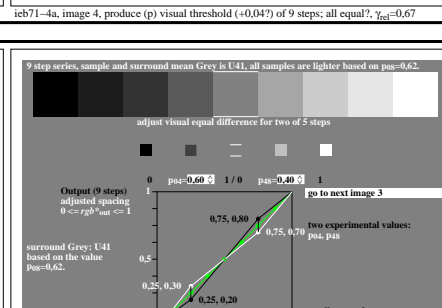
ieb71–4a, image 4, produce (p) visual threshold (+0,04?) of 9 steps; all equal?. $\gamma_{rel}$=0,67

9 step series, sample and surround mean Grey is U41, all samples are lighter based on $p_{08}$=0,62.

adjust visual equal difference for two of 5 steps

0 $p_{04}$=0,60 1 / 0 $p_{48}$=0,40 1

Output (9 steps) adjusted spacing 0 <= $rgb*_{out}$ <= 1

1

go to next image 3

0,75, 0,80

0,75, 0,70

two experimental values: $p_{04}$, $p_{48}$

surround Grey: U41 based on the value $p_{08}$=0,62.

0,5

0,25, 0,30

0,25, 0,20